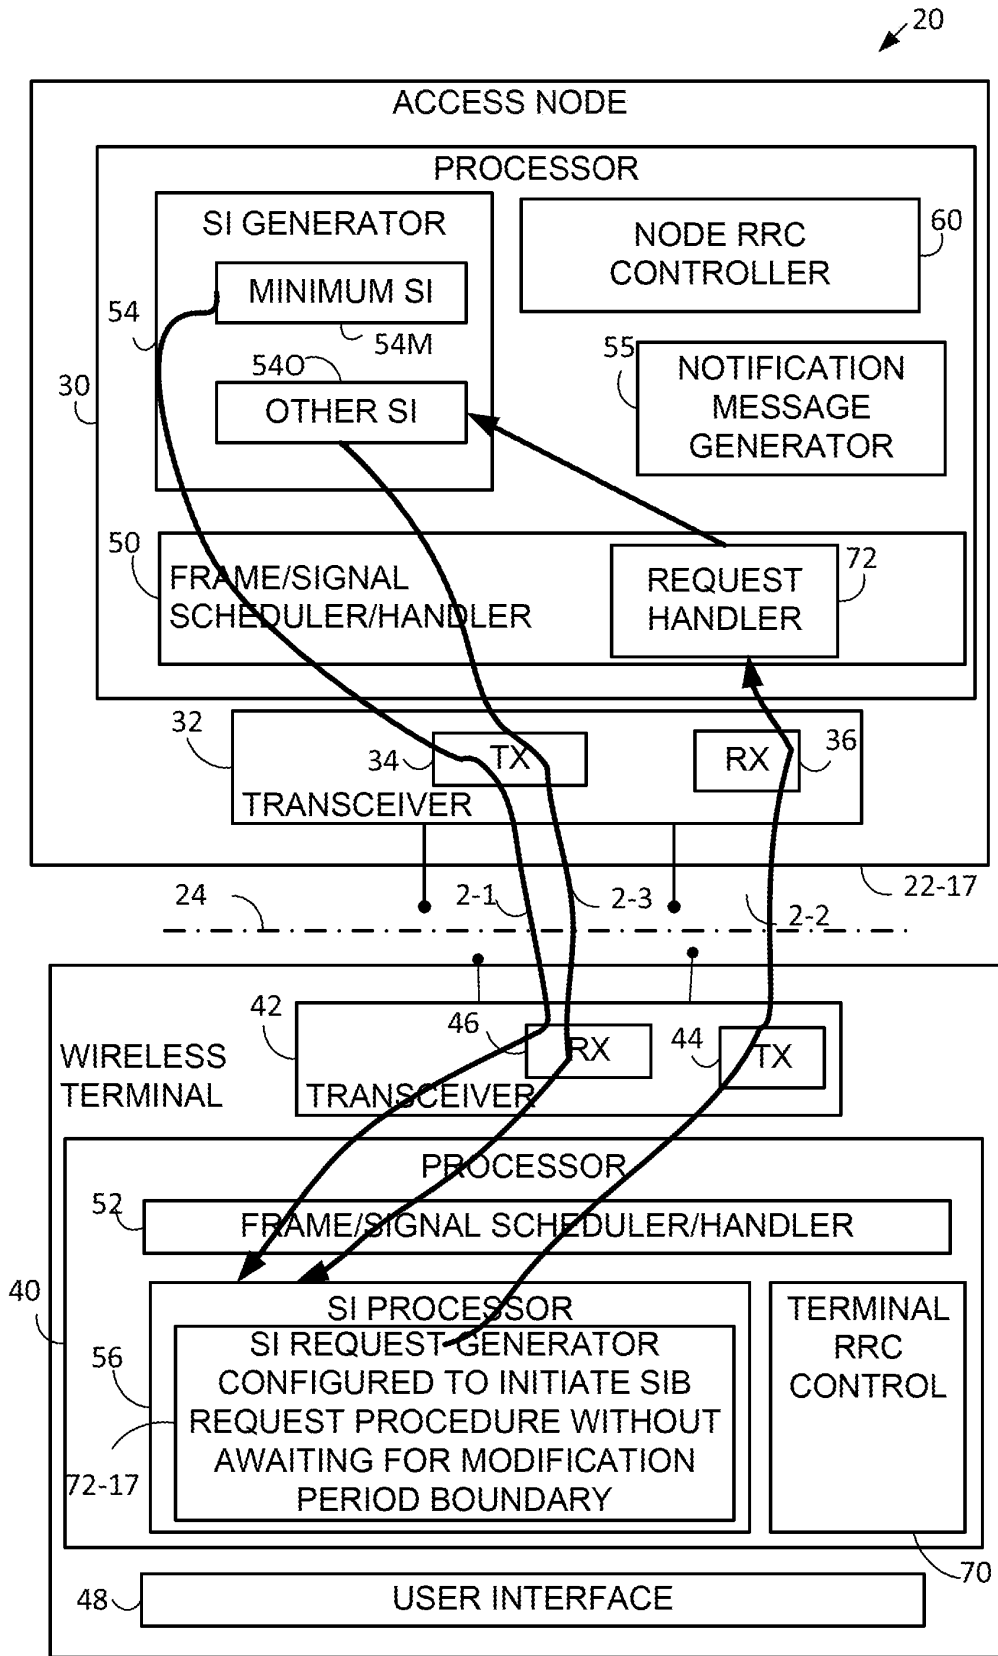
20

ACCESS NODE

PROCESSOR

SI GENERATOR

MINIMUM SI

54

54M

54O

OTHER SI

30

NODE RRC CONTROLLER

60

55

NOTIFICATION MESSAGE GENERATOR

50

FRAME/SIGNAL SCHEDULER/HANDLER

REQUEST HANDLER

72

32

34

TX

RX

36

TRANSCEIVER

22-17

24

2-1

2-3

2-2

42

46

44

WIRELESS TERMINAL

RX

TX

TRANSCEIVER

PROCESSOR

52

FRAME/SIGNAL SCHEDULER/HANDLER

40

SI PROCESSOR

56

SI REQUEST GENERATOR CONFIGURED TO INITIATE SIB REQUEST PROCEDURE WITHOUT AWAITING FOR MODIFICATION PERIOD BOUNDARY

72-17

TERMINAL RRC CONTROL

70

48

USER INTERFACE